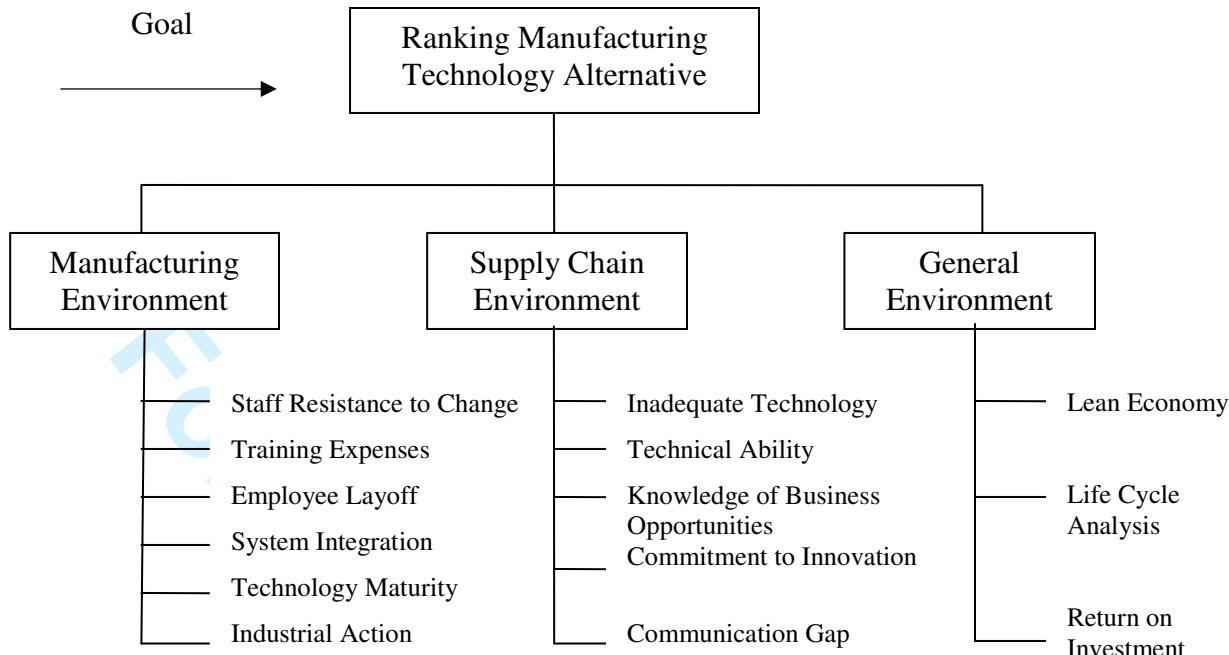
Goal

Ranking Manufacturing Technology Alternative

Manufacturing Environment

Staff Resistance to Change
Training Expenses
Employee Layoff
System Integration
Technology Maturity
Industrial Action

Supply Chain Environment

Inadequate Technology
Technical Ability
Knowledge of Business Opportunities
Commitment to Innovation
Communication Gap

General Environment

Lean Economy
Life Cycle Analysis
Return on Investment